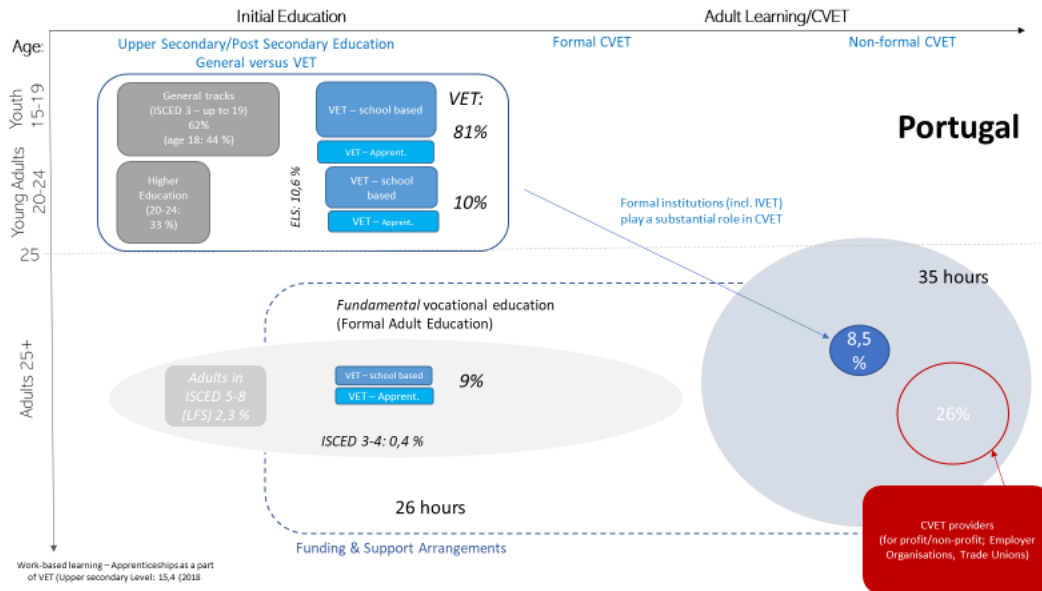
Initial Education

Adult Learning/CVET

Age:

Upper Secondary/Post Secondary Education
General versus VET

Formal CVET

Non-formal CVET

Youth 15-19

Young Adults 20-24

25

Adults 25+

General tracks
(ISCED 3 – up to 19)
62%
(age 18: 44 %)

Higher Education
(20-24:
33 %)

ELS: 10,6 %

VET – school based

VET – Apprent.

VET – school based

VET – Apprent.

VET:

81%

10%

Portugal

Formal institutions (incl. IVET) play a substantial role in CVET

35 hours

Fundamental vocational education
(Formal Adult Education)

8,5 %

Adults in ISCED 5-8 (LFS) 2,3 %

VET – school based

VET – Apprent.

9%

ISCED 3-4: 0,4 %

26%

26 hours

Funding & Support Arrangements

CVET providers
(for profit/non-profit; Employer Organisations, Trade Unions)

Work-based learning – Apprenticeships as a part of VET (Upper secondary Level: 15,4 (2018